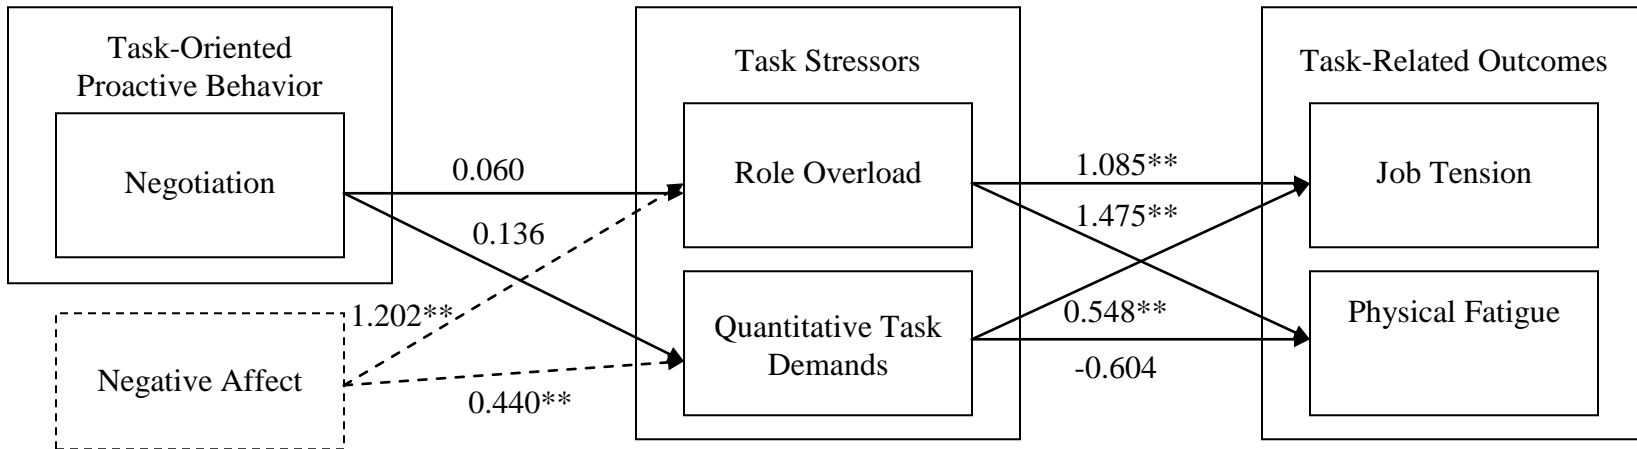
Task-Oriented Proactive Behavior

Negotiation

Negative Affect

0.060

0.136

1.202**

0.440**

Task Stressors

Role Overload

Quantitative Task Demands

1.085**

1.475**

0.548**

-0.604

Task-Related Outcomes

Job Tension

Physical Fatigue